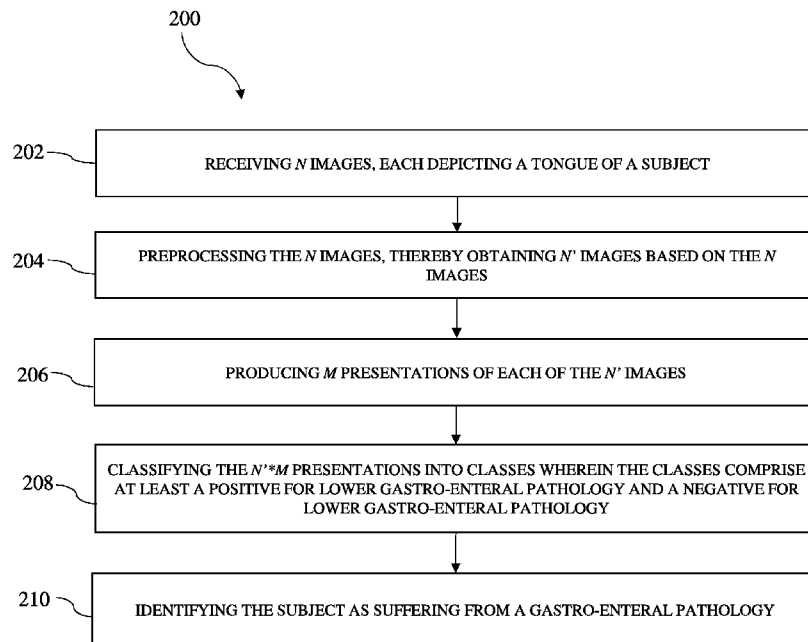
200

202

RECEIVING *N* IMAGES, EACH DEPICTING A TONGUE OF A SUBJECT

204

PREPROCESSING THE *N* IMAGES, THEREBY OBTAINING *N'* IMAGES BASED ON THE *N* IMAGES

206

PRODUCING *M* PRESENTATIONS OF EACH OF THE *N'* IMAGES

208

CLASSIFYING THE *N'\*M* PRESENTATIONS INTO CLASSES WHEREIN THE CLASSES COMPRISE AT LEAST A POSITIVE FOR LOWER GASTRO-ENTERAL PATHOLOGY AND A NEGATIVE FOR LOWER GASTRO-ENTERAL PATHOLOGY

210

IDENTIFYING THE SUBJECT AS SUFFERING FROM A GASTRO-ENTERAL PATHOLOGY